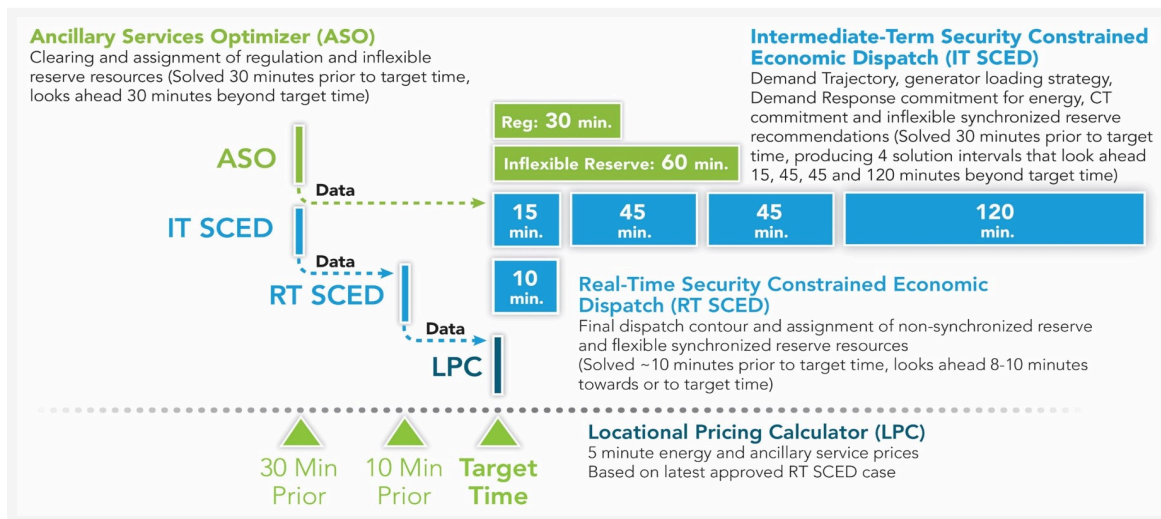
Ancillary Services Optimizer (ASO)
Clearing and assignment of regulation and inflexible reserve resources (Solved 30 minutes prior to target time, looks ahead 30 minutes beyond target time)

Intermediate-Term Security Constrained Economic Dispatch (IT SCED)
Demand Trajectory, generator loading strategy, Demand Response commitment for energy, CT commitment and inflexible synchronized reserve recommendations (Solved 30 minutes prior to target time, producing 4 solution intervals that look ahead 15, 45, 45 and 120 minutes beyond target time)

Reg: 30 min.

Inflexible Reserve: 60 min.

ASO

Data

15 min.

45 min.

45 min.

120 min.

IT SCED

Data

10 min.

RT SCED

Real-Time Security Constrained Economic Dispatch (RT SCED)
Final dispatch contour and assignment of non-synchronized reserve and flexible synchronized reserve resources
(Solved ~10 minutes prior to target time, looks ahead 8-10 minutes towards or to target time)

Data

LPC

30 Min Prior

10 Min Prior

Target Time

Locational Pricing Calculator (LPC)
5 minute energy and ancillary service prices
Based on latest approved RT SCED case